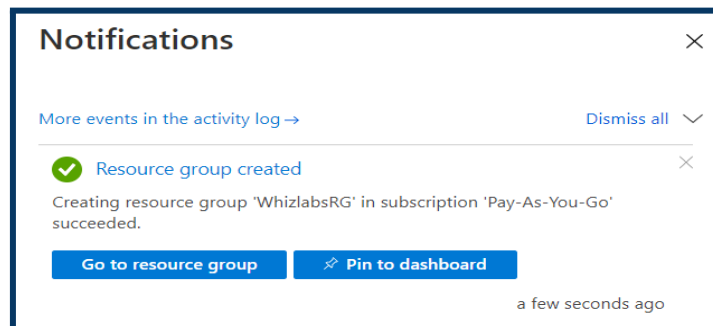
Notifications

More events in the activity log →

Dismiss all

Resource group created

Creating resource group 'WhizlabsRG' in subscription 'Pay-As-You-Go' succeeded.

Go to resource group

Pin to dashboard

a few seconds ago